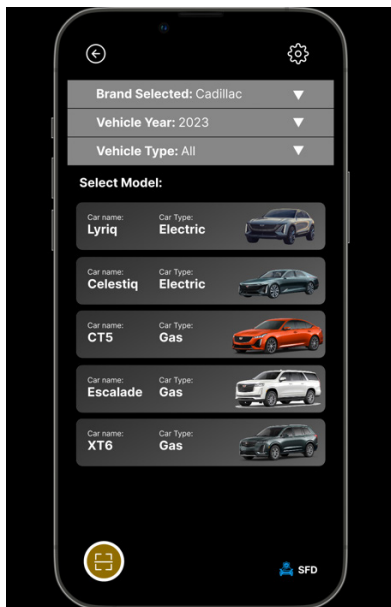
Brand Selected: Cadillac ▼

Vehicle Year: 2023 ▼

Vehicle Type: All ▼

Select Model:

Car name: Lyriq
Car Type: Electric

Car name: Celestiq
Car Type: Electric

Car name: CT5
Car Type: Gas

Car name: Escalade
Car Type: Gas

Car name: XT6
Car Type: Gas

SFD